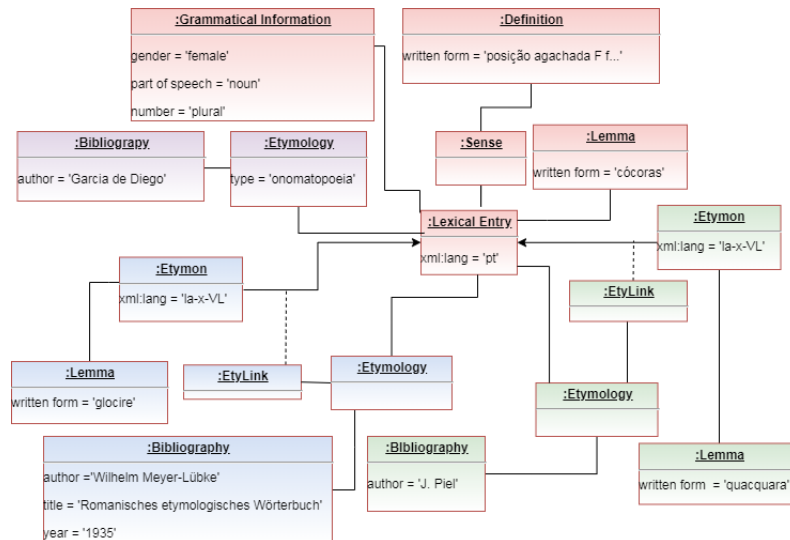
:Grammatical Information
gender = 'female'
part of speech = 'noun'
number = 'plural'

:Definition
written form = 'posição agachada F f...'

:Bibliograpy
author = 'Garcia de Diego'

:Etymology
type = 'onomatopoeia'

:Sense

:Lemma
written form = 'cócoras'

:Lexical Entry
xml:lang = 'pt'

:Etymon
xml:lang = 'la-x-VL'

:Etymon
xml:lang = 'la-x-VL'

:EtyLink

:Lemma
written form = 'glocire'

:EtyLink

:Etymology

:Etymology

:Bibliography
author ='Wilhelm Meyer-Lübke'
title = 'Romanisches etymologisches Wörterbuch'
year = '1935'

:Bibliography
author = 'J. Piel'

:Lemma
written form = 'quacquara'